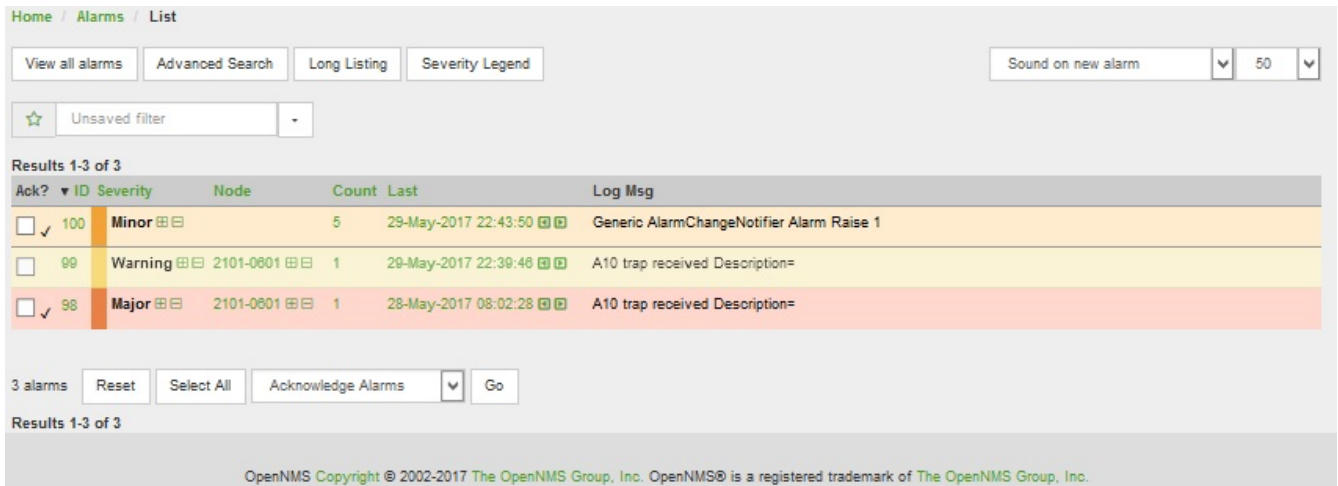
Home / Alarms / List

View all alarms | Advanced Search | Long Listing | Severity Legend

Sound on new alarm | 50

Unsaved filter

Results 1-3 of 3

| Ack? | ▼ ID | Severity | Node | Count | Last | Log Msg |
|---|---|---|---|---|---|---|
| ✓ | 100 | Minor ⊞⊟ | | 5 | 29-May-2017 22:43:50 | Generic AlarmChangeNotifier Alarm Raise 1 |
| | 99 | Warning ⊞⊟ | 2101-0601 ⊞⊟ | 1 | 29-May-2017 22:39:46 | A10 trap received Description= |
| ✓ | 98 | Major ⊞⊟ | 2101-0601 ⊞⊟ | 1 | 28-May-2017 08:02:28 | A10 trap received Description= |

3 alarms | Reset | Select All | Acknowledge Alarms | Go

Results 1-3 of 3

OpenNMS Copyright © 2002-2017 The OpenNMS Group, Inc. OpenNMS® is a registered trademark of The OpenNMS Group, Inc.